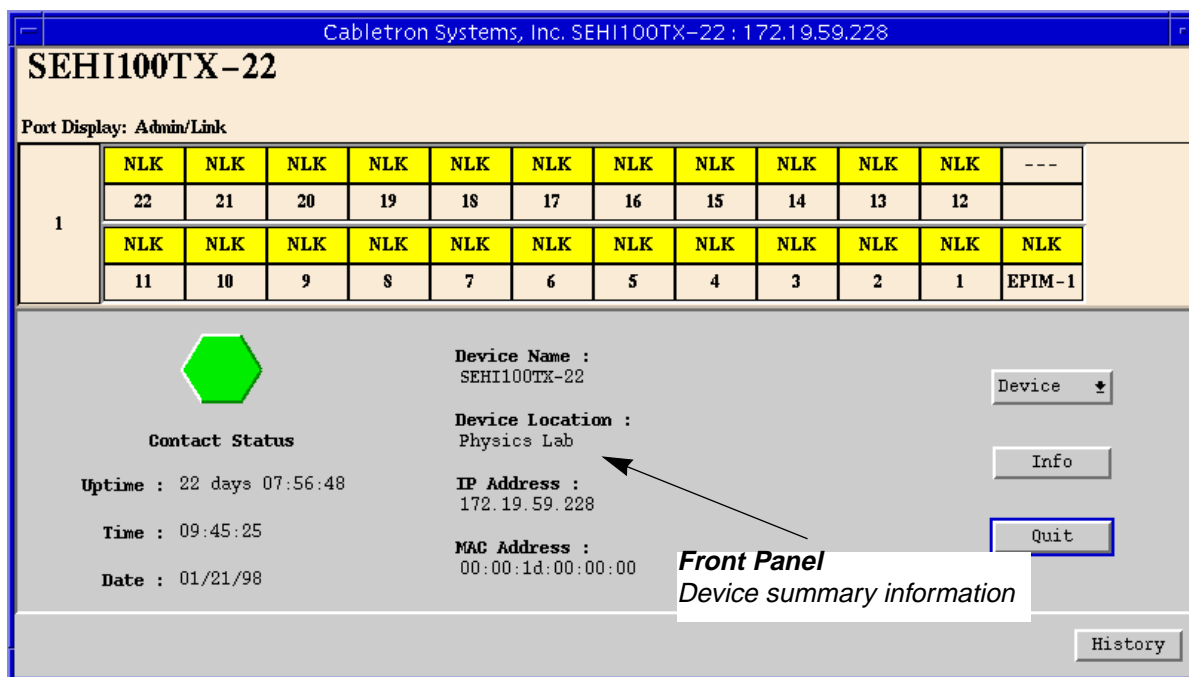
Cabletron Systems, Inc. SEHI100TX-22 : 172.19.59.228

SEHI100TX-22

Port Display: Admin/Link

| 1 | NLK | NLK | NLK | NLK | NLK | NLK | NLK | NLK | NLK | NLK | NLK | --- |
|---|---|---|---|---|---|---|---|---|---|---|---|---|
| | 22 | 21 | 20 | 19 | 18 | 17 | 16 | 15 | 14 | 13 | 12 | |
| | NLK | NLK | NLK | NLK | NLK | NLK | NLK | NLK | NLK | NLK | NLK | NLK |
| | 11 | 10 | 9 | 8 | 7 | 6 | 5 | 4 | 3 | 2 | 1 | EPIM-1 |

Contact Status

Uptime : 22 days 07:56:48

Time : 09:45:25

Date : 01/21/98

Device Name :
SEHI100TX-22

Device Location :
Physics Lab

IP Address :
172.19.59.228

MAC Address :
00:00:1d:00:00:00

Device

Info

Quit

Front Panel
Device summary information

History